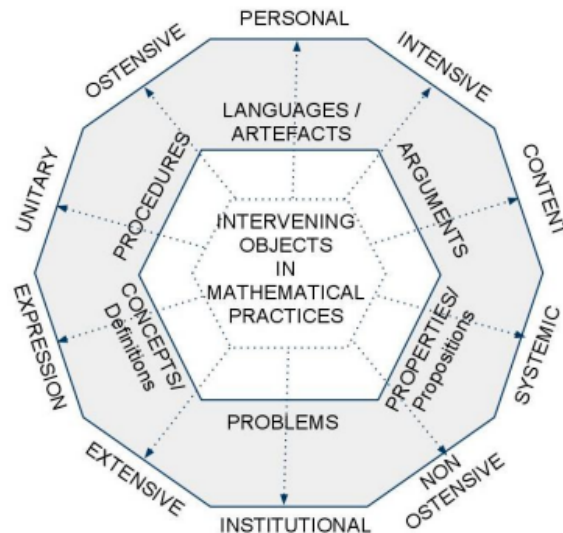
PERSONAL

INTENSIVE

CONTENT

SYSTEMIC

NON OSTENSIVE

INSTITUTIONAL

EXTENSIVE

EXPRESSION

UNITARY

OSTENSIVE

LANGUAGES / ARTEFACTS

ARGUMENTS

PROPERTIES/ Propositions

PROBLEMS

CONCEPTS/ Definitions

PROCEDURES

INTERVENING OBJECTS IN MATHEMATICAL PRACTICES